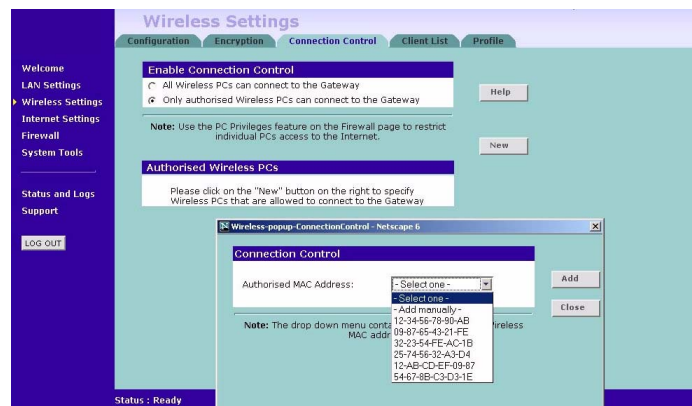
Wireless Settings

Configuration Encryption Connection Control Client List Profile

Welcome
LAN Settings
Wireless Settings
Internet Settings
Firewall
System Tools

Status and Logs
Support

LOG OUT

Enable Connection Control

All Wireless PCs can connect to the Gateway

Only authorised Wireless PCs can connect to the Gateway

Help

Note: Use the PC Privileges feature on the Firewall page to restrict individual PCs access to the Internet.

New

Authorised Wireless PCs

Please click on the "New" button on the right to specify Wireless PCs that are allowed to connect to the Gateway

Wireless-popup-ConnectionControl - Netscape 6

Connection Control

Authorised MAC Address: - Select one -

- Select one -
- Add manually -
12-34-56-78-90-AB
09-87-65-43-21-FE
32-23-54-FE-AC-1B
25-74-56-32-A3-D4
12-AB-CD-EF-09-87
54-67-8B-C3-D3-1E

Add

Close

Note: The drop down menu conta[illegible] ireless MAC addr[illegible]

Status : Ready